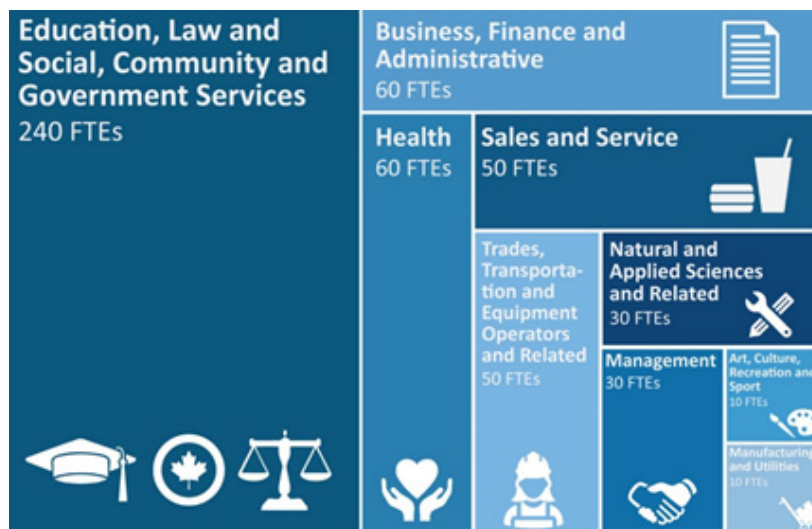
Education, Law and Social, Community and Government Services
240 FTEs

Business, Finance and Administrative
60 FTEs

Health
60 FTEs

Sales and Service
50 FTEs

Trades, Transportation and Equipment Operators and Related
50 FTEs

Natural and Applied Sciences and Related
30 FTEs

Management
30 FTEs

Art, Culture, Recreation and Sport
10 FTEs

Manufacturing and Utilities
10 FTEs